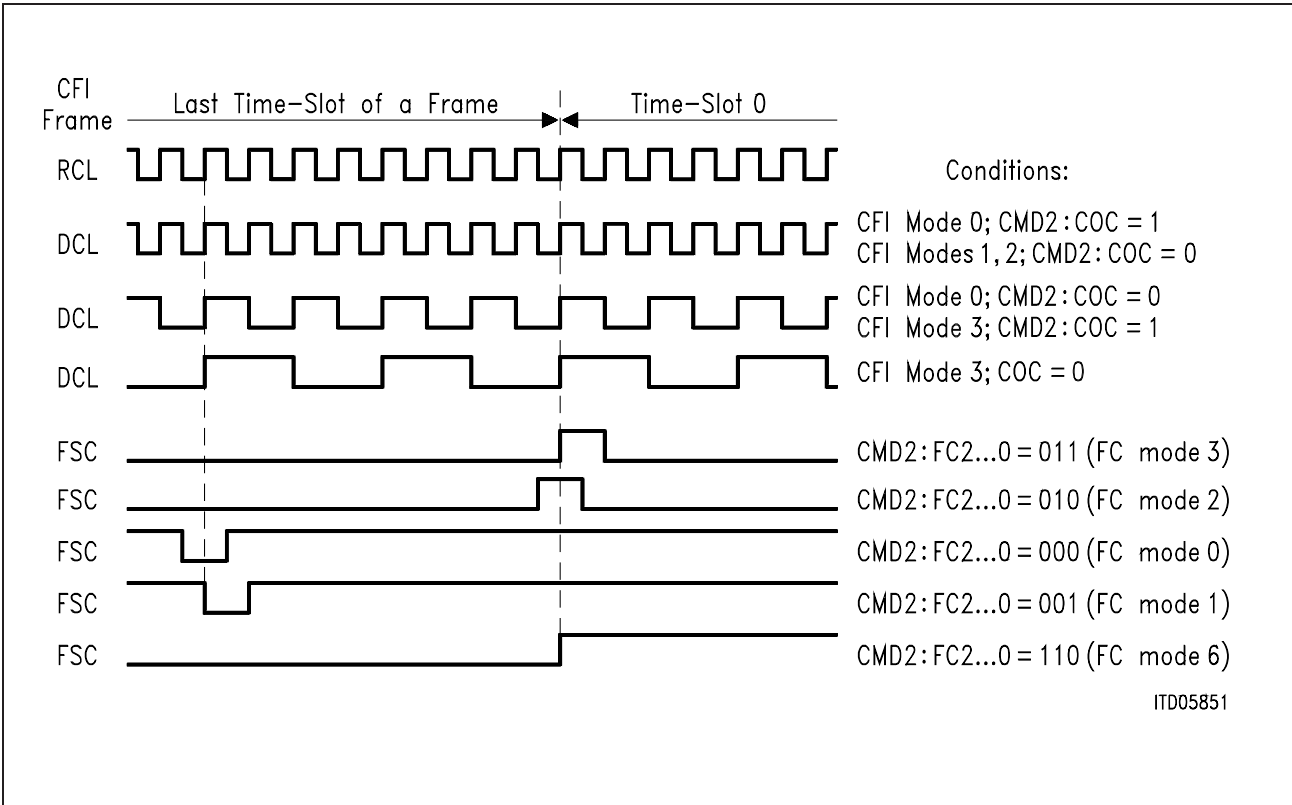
CFI Frame

Last Time-Slot of a Frame

Time-Slot 0

RCL

Conditions:

DCL

CFI Mode 0; CMD2 : COC = 1
CFI Modes 1, 2; CMD2 : COC = 0

DCL

CFI Mode 0; CMD2 : COC = 0
CFI Mode 3; CMD2 : COC = 1

DCL

CFI Mode 3; COC = 0

FSC

CMD2 : FC2...0 = 011 (FC mode 3)

FSC

CMD2 : FC2...0 = 010 (FC mode 2)

FSC

CMD2 : FC2...0 = 000 (FC mode 0)

FSC

CMD2 : FC2...0 = 001 (FC mode 1)

FSC

CMD2 : FC2...0 = 110 (FC mode 6)

ITD05851